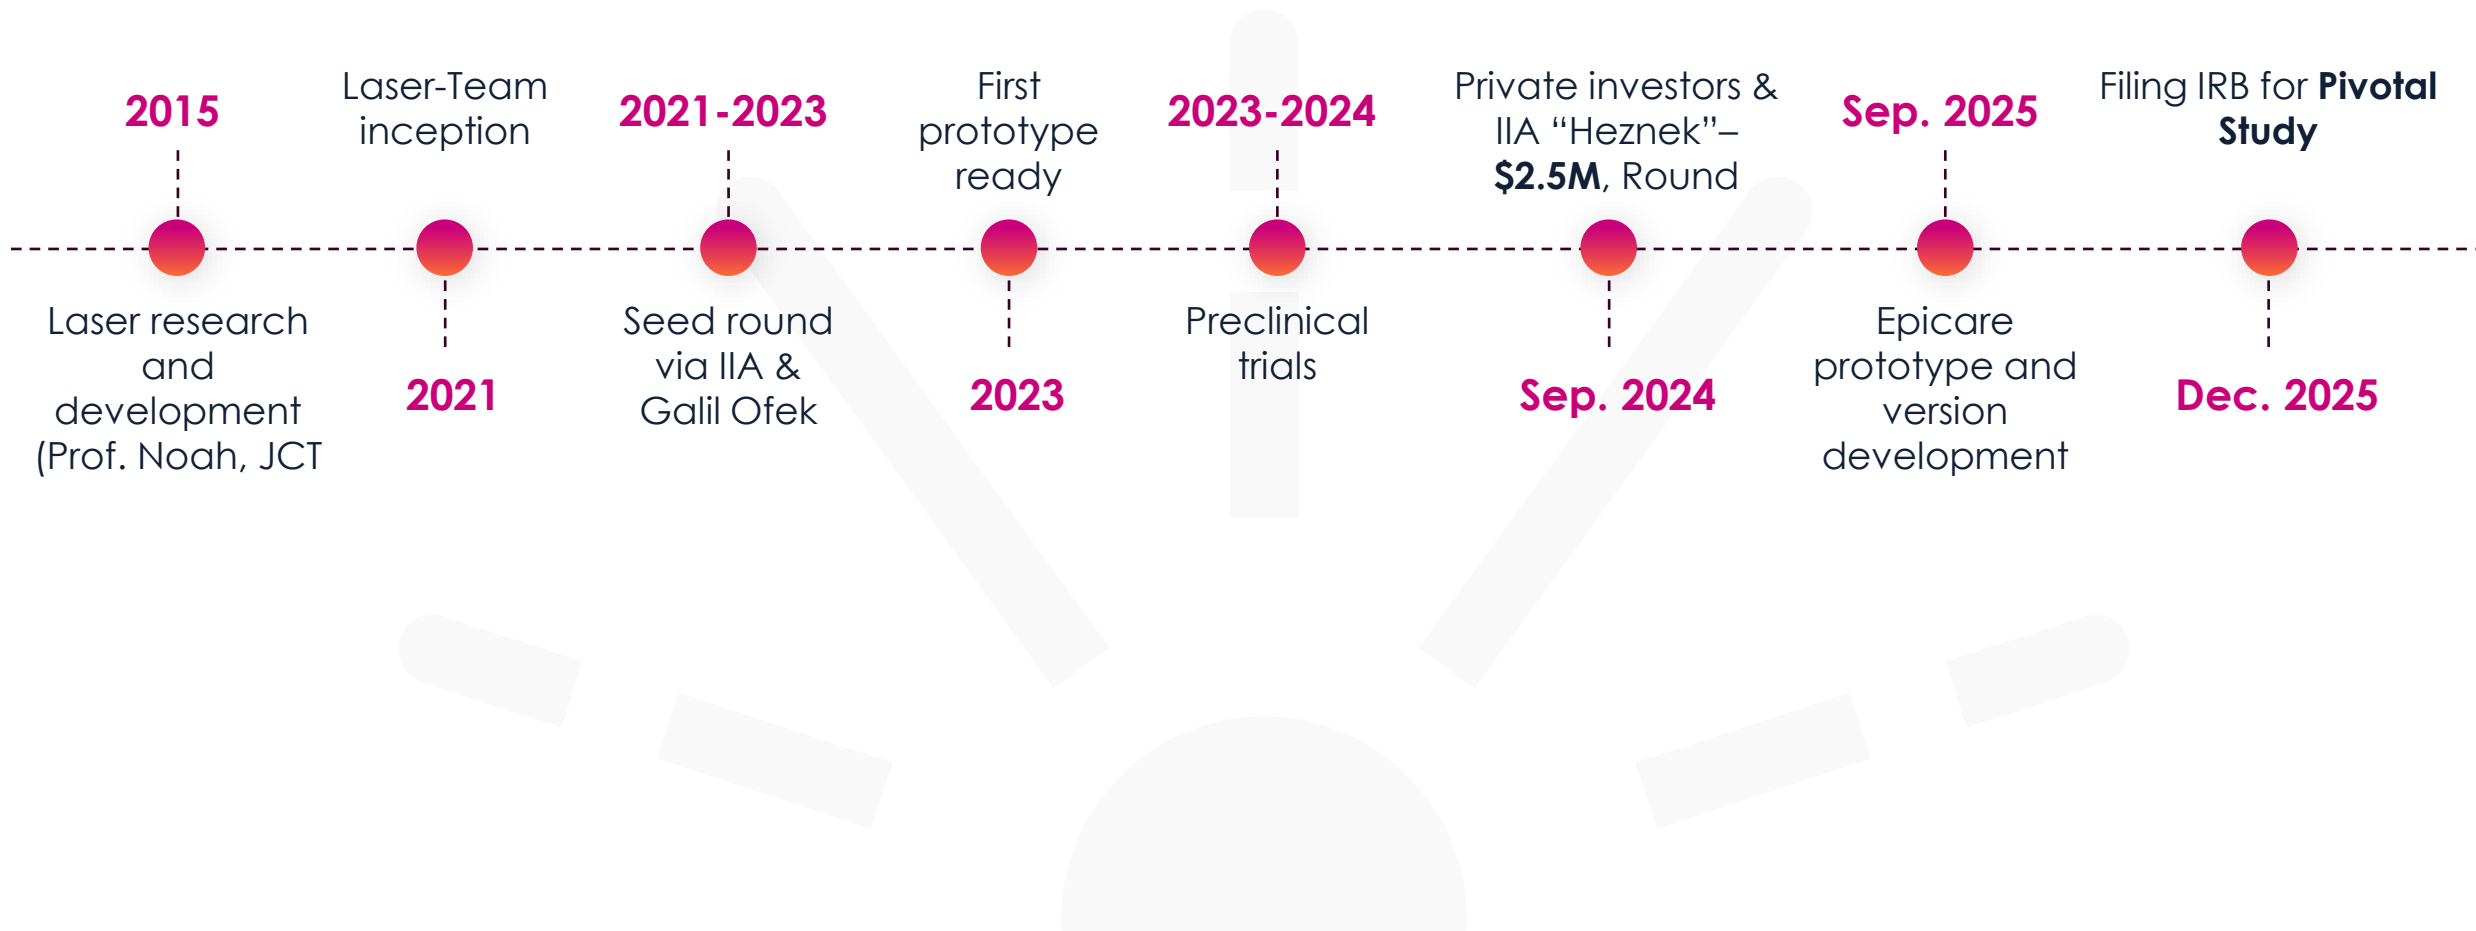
2015

Laser research and development (Prof. Noah, JCT

Laser-Team inception

2021

2021-2023

Seed round via IIA & Galil Ofek

First prototype ready

2023

2023-2024

Preclinical trials

Private investors & IIA “Heznek”– **$2.5M**, Round

Sep. 2024

Sep. 2025

Epicare prototype and version development

Filing IRB for **Pivotal Study**

Dec. 2025